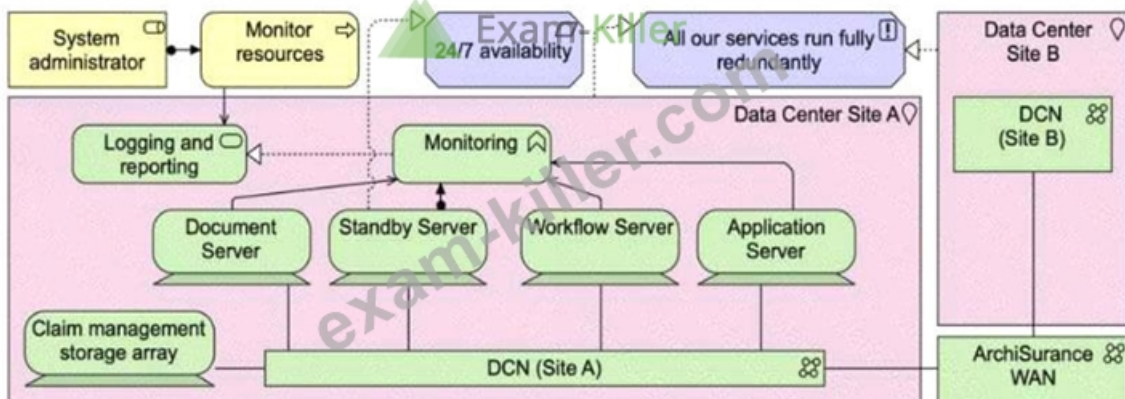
System administrator

Monitor resources

24/7 availability

All our services run fully redundantly

Data Center Site B

Data Center Site A

Logging and reporting

Monitoring

DCN (Site B)

Document Server

Standby Server

Workflow Server

Application Server

Claim management storage array

DCN (Site A)

ArchiSurance WAN

Exam-Killer

exam-killer.com